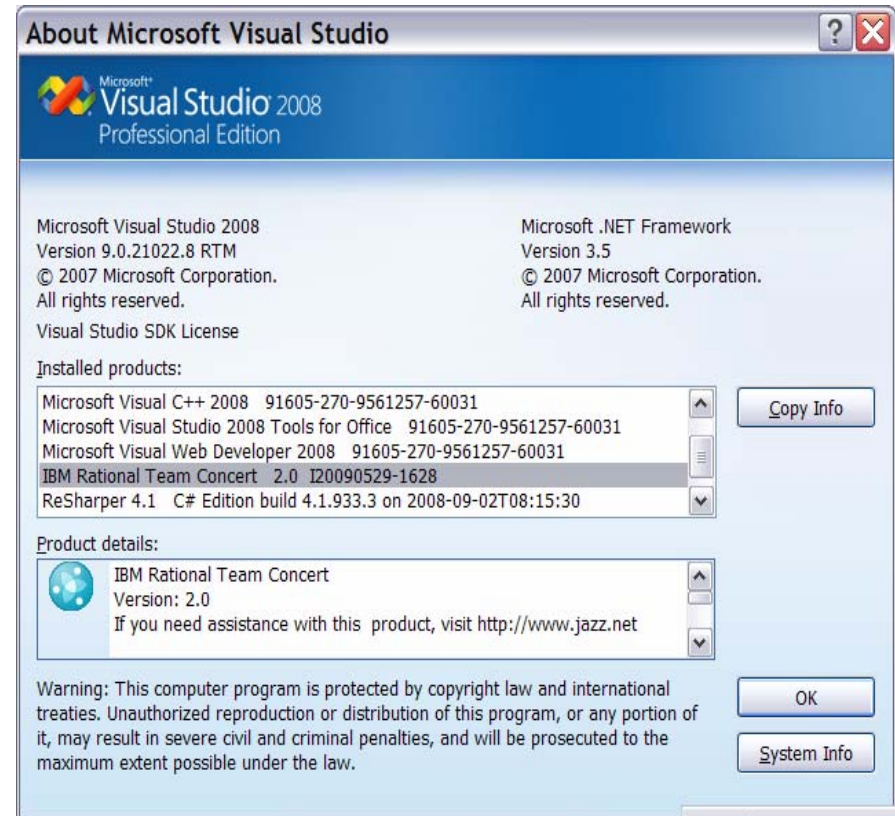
About Microsoft Visual Studio

Microsoft Visual Studio 2008
Professional Edition

Microsoft Visual Studio 2008
Version 9.0.21022.8 RTM
© 2007 Microsoft Corporation.
All rights reserved.

Microsoft .NET Framework
Version 3.5
© 2007 Microsoft Corporation.
All rights reserved.

Visual Studio SDK License

Installed products:

Microsoft Visual C++ 2008 91605-270-9561257-60031
Microsoft Visual Studio 2008 Tools for Office 91605-270-9561257-60031
Microsoft Visual Web Developer 2008 91605-270-9561257-60031
IBM Rational Team Concert 2.0 I20090529-1628
ReSharper 4.1 C# Edition build 4.1.933.3 on 2008-09-02T08:15:30

Copy Info

Product details:

IBM Rational Team Concert
Version: 2.0
If you need assistance with this product, visit http://www.jazz.net

Warning: This computer program is protected by copyright law and international treaties. Unauthorized reproduction or distribution of this program, or any portion of it, may result in severe civil and criminal penalties, and will be prosecuted to the maximum extent possible under the law.

OK

System Info